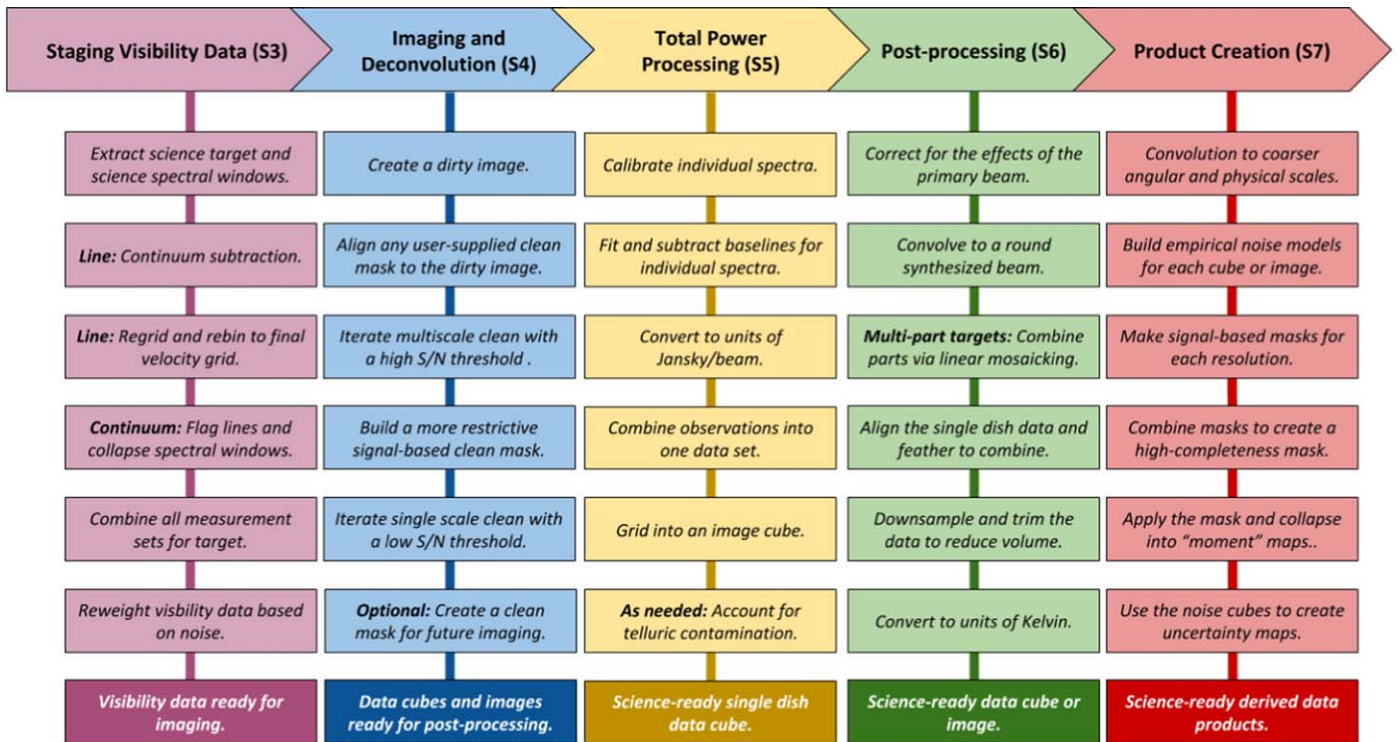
Staging Visibility Data (S3)

Extract science target and science spectral windows.

Line: Continuum subtraction.

Line: Regrid and rebin to final velocity grid.

Continuum: Flag lines and collapse spectral windows.

Combine all measurement sets for target.

Reweight visbility data based on noise.

Visibility data ready for imaging.

Imaging and Deconvolution (S4)

Create a dirty image.

Align any user-supplied clean mask to the dirty image.

Iterate multiscale clean with a high S/N threshold .

Build a more restrictive signal-based clean mask.

Iterate single scale clean with a low S/N threshold.

Optional: Create a clean mask for future imaging.

Data cubes and images ready for post-processing.

Total Power Processing (S5)

Calibrate individual spectra.

Fit and subtract baselines for individual spectra.

Convert to units of Jansky/beam.

Combine observations into one data set.

Grid into an image cube.

As needed: Account for telluric contamination.

Science-ready single dish data cube.

Post-processing (S6)

Correct for the effects of the primary beam.

Convolve to a round synthesized beam.

Multi-part targets: Combine parts via linear mosaicking.

Align the single dish data and feather to combine.

Downsample and trim the data to reduce volume.

Convert to units of Kelvin.

Science-ready data cube or image.

Product Creation (S7)

Convolution to coarser angular and physical scales.

Build empirical noise models for each cube or image.

Make signal-based masks for each resolution.

Combine masks to create a high-completeness mask.

Apply the mask and collapse into "moment" maps..

Use the noise cubes to create uncertainty maps.

Science-ready derived data products.